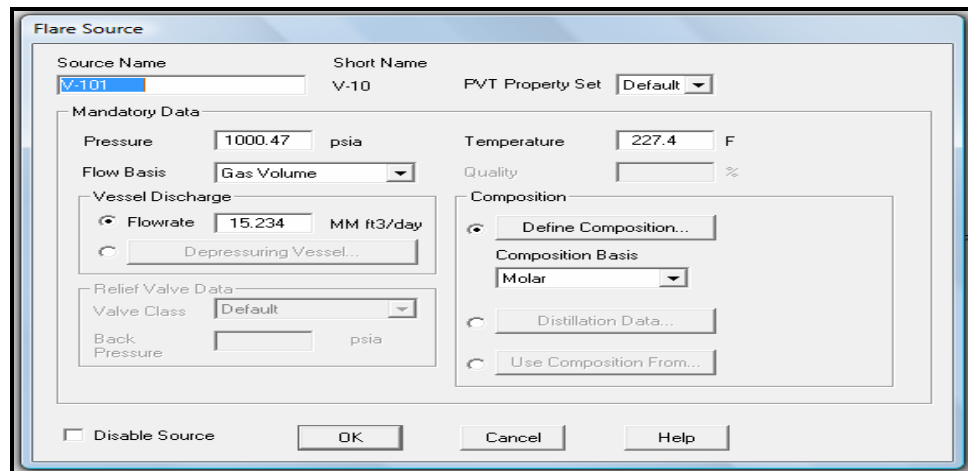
Flare Source

Source Name
V-101

Short Name
V-10

PVT Property Set Default

Mandatory Data

Pressure 1000.47 psia

Temperature 227.4 F

Flow Basis Gas Volume

Quality %

Vessel Discharge

Flowrate 15.234 MM ft3/day

Depressuring Vessel...

Composition

Define Composition...

Composition Basis

Molar

Relief Valve Data

Valve Class Default

Back Pressure psia

Distillation Data...

Use Composition From...

Disable Source

OK

Cancel

Help